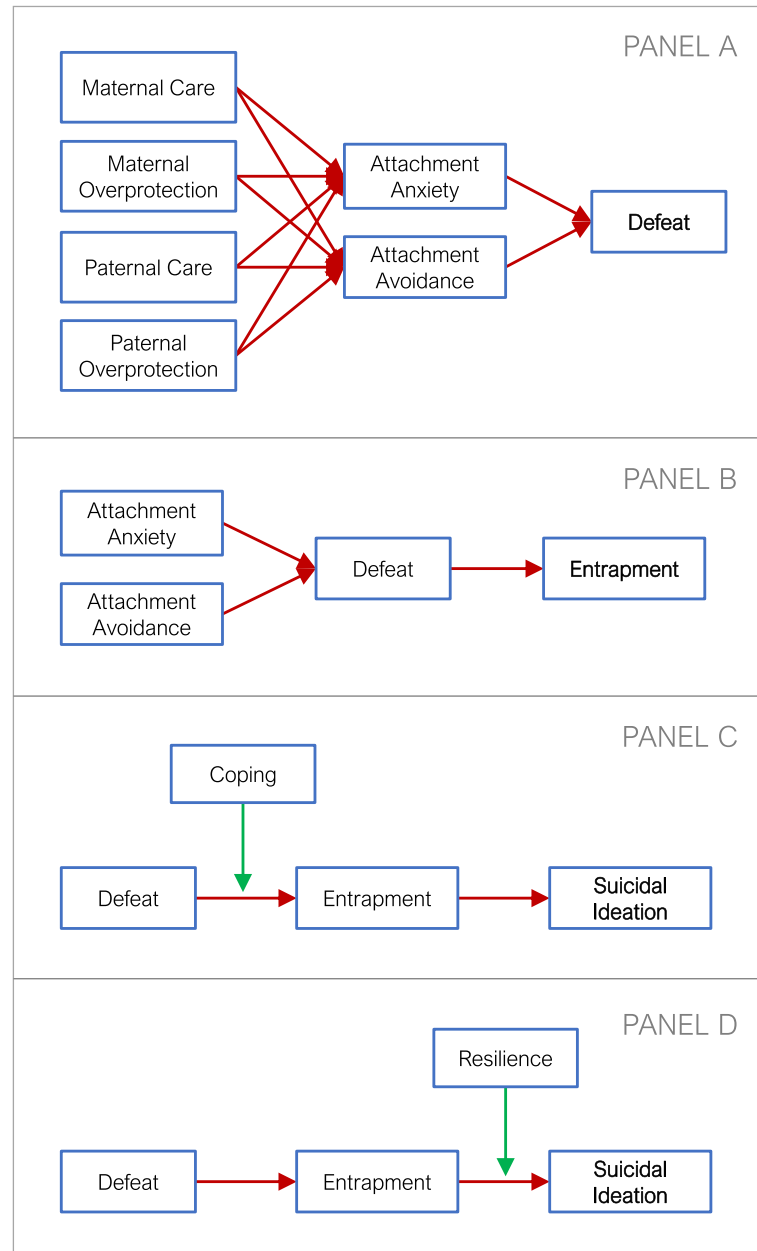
PANEL A

Maternal Care

Maternal Overprotection

Paternal Care

Paternal Overprotection

Attachment Anxiety

Attachment Avoidance

Defeat

PANEL B

Attachment Anxiety

Attachment Avoidance

Defeat

Entrapment

PANEL C

Coping

Defeat

Entrapment

Suicidal Ideation

PANEL D

Resilience

Defeat

Entrapment

Suicidal Ideation